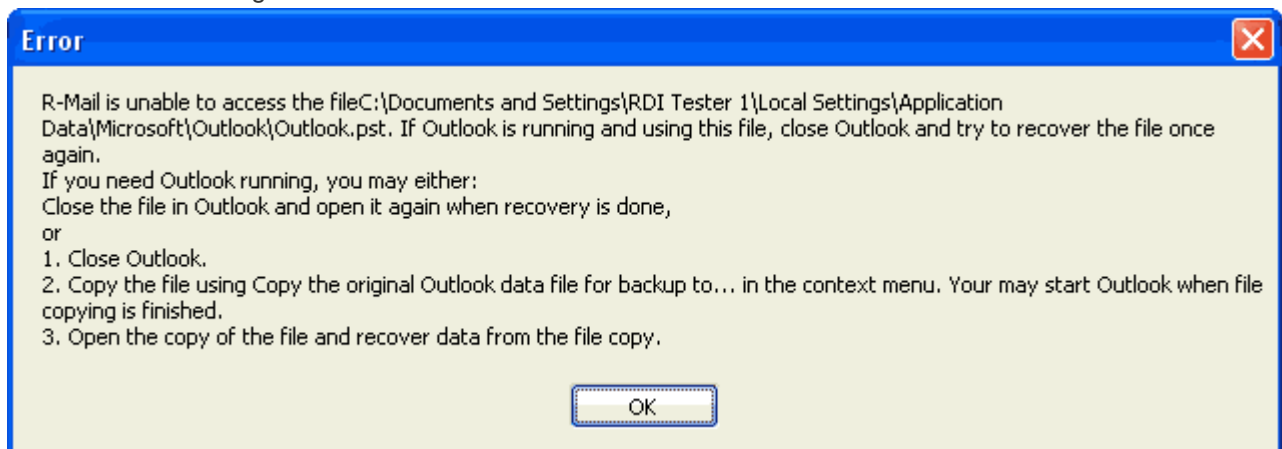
Error

R-Mail is unable to access the fileC:\Documents and Settings\RDI Tester 1\Local Settings\Application Data\Microsoft\Outlook\Outlook.pst. If Outlook is running and using this file, close Outlook and try to recover the file once again.
If you need Outlook running, you may either:
Close the file in Outlook and open it again when recovery is done,
or
1. Close Outlook.
2. Copy the file using Copy the original Outlook data file for backup to... in the context menu. Your may start Outlook when file copying is finished.
3. Open the copy of the file and recover data from the file copy.

OK